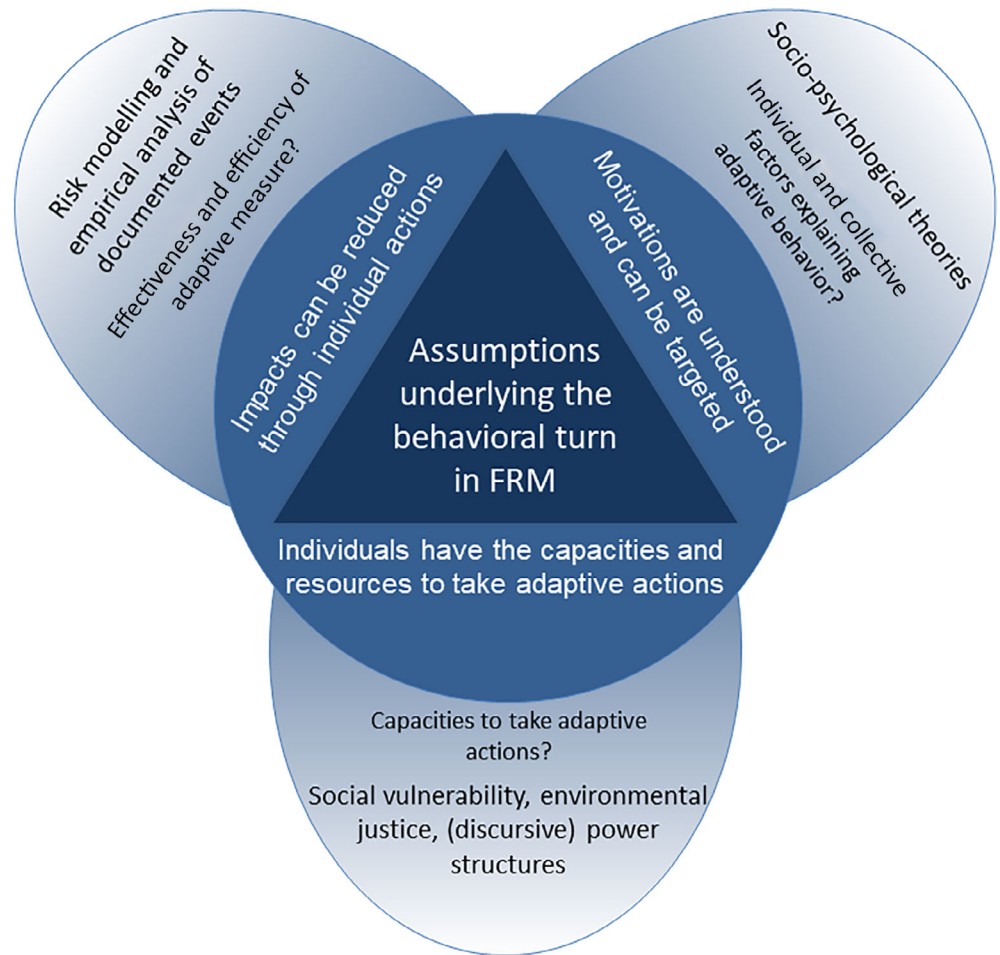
Risk modelling and empirical analysis of documented events

Effectiveness and efficiency of adaptive measure?

Socio-psychological theories

Individual and collective factors explaining adaptive behavior?

Impacts can be reduced through individual actions

Motivations are understood and can be targeted

Assumptions underlying the behavioral turn in FRM

Individuals have the capacities and resources to take adaptive actions

Capacities to take adaptive actions?

Social vulnerability, environmental justice, (discursive) power structures